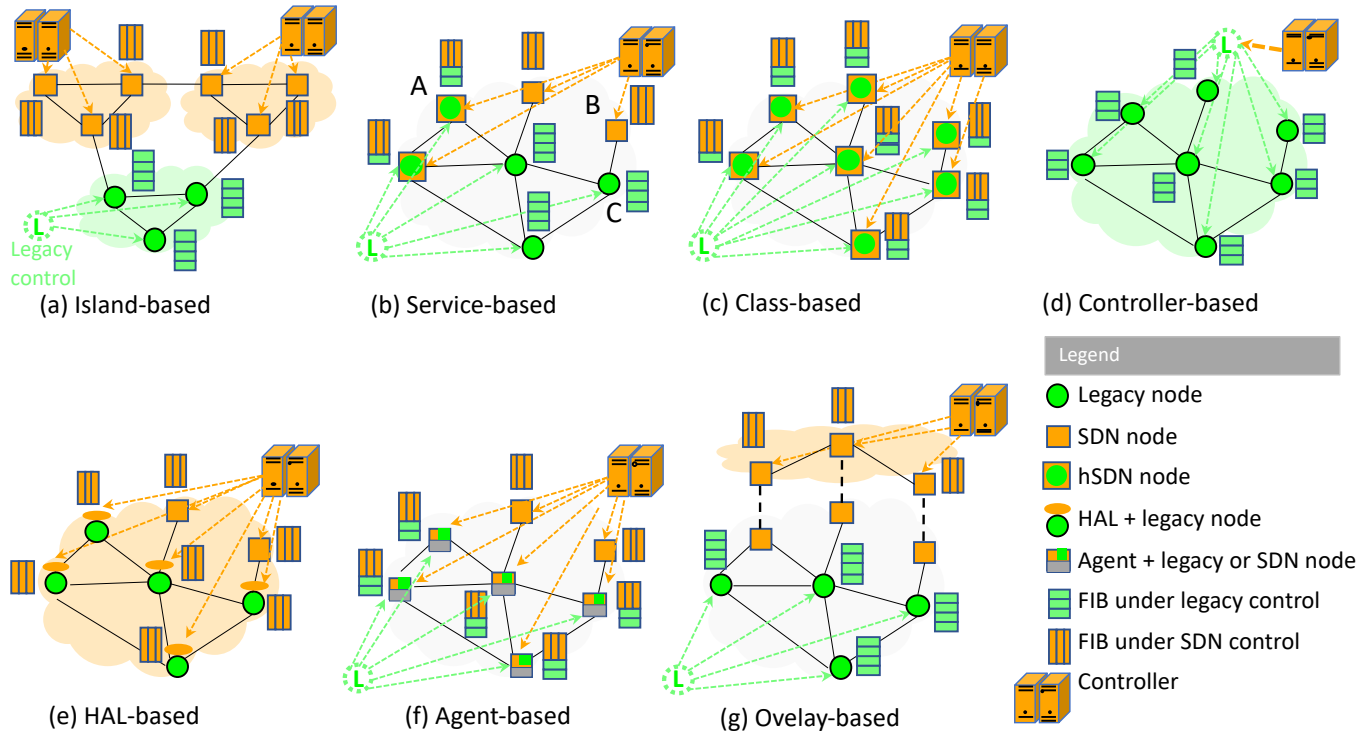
L
Legacy control
(a) Island-based

A
B
C
L
(b) Service-based

L
(c) Class-based

L
(d) Controller-based

(e) HAL-based

L
(f) Agent-based

L
(g) Ovelay-based

Legend
Legacy node
SDN node
hSDN node
HAL + legacy node
Agent + legacy or SDN node
FIB under legacy control
FIB under SDN control
Controller